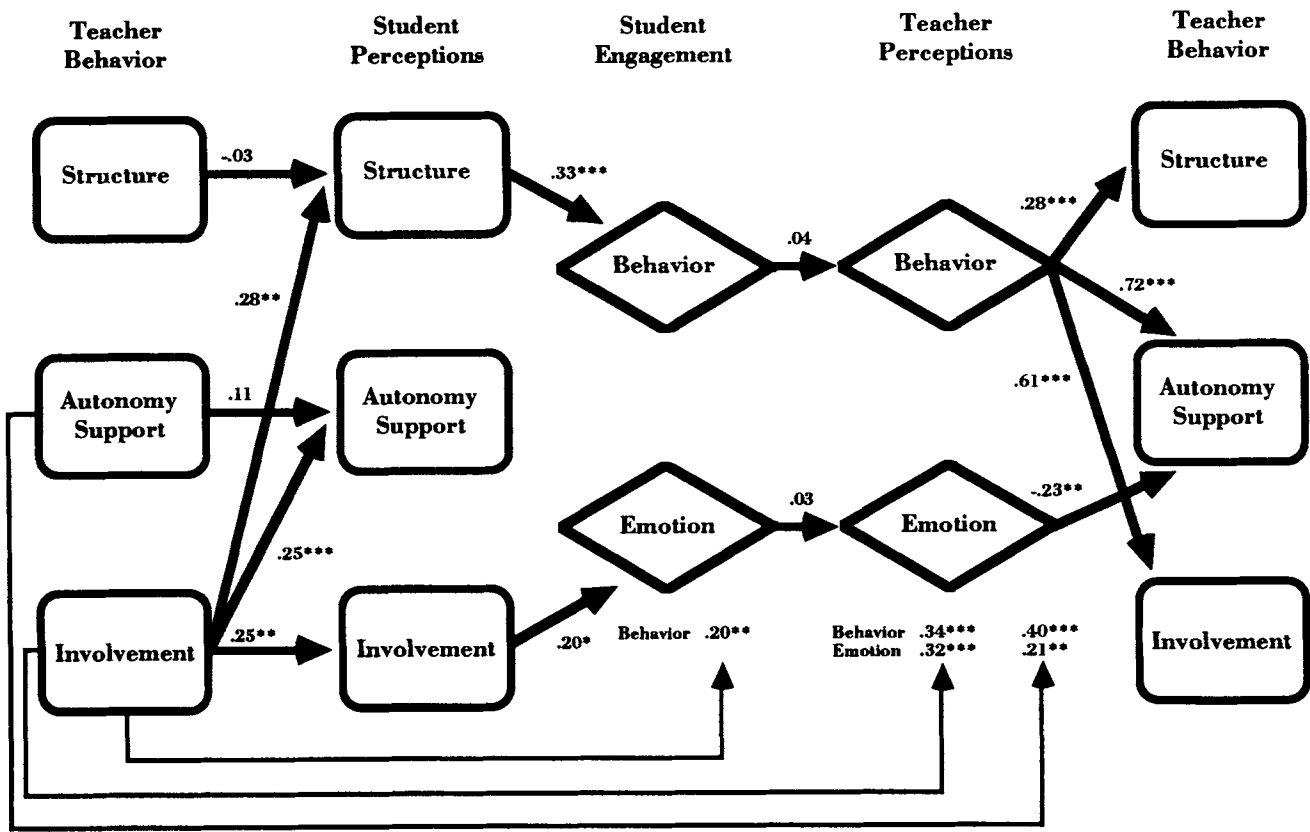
Teacher Behavior

Student Perceptions

Student Engagement

Teacher Perceptions

Teacher Behavior

Structure

-.03

Structure

.33***

Behavior

.04

Behavior

.28***

Structure

.72***

.28**

Autonomy Support

.11

Autonomy Support

.61***

Autonomy Support

Emotion

.03

Emotion

-.23**

.25***

Involvement

.25**

Involvement

.20*

Behavior .20**

Behavior .34***
Emotion .32***

.40***
.21**

Involvement